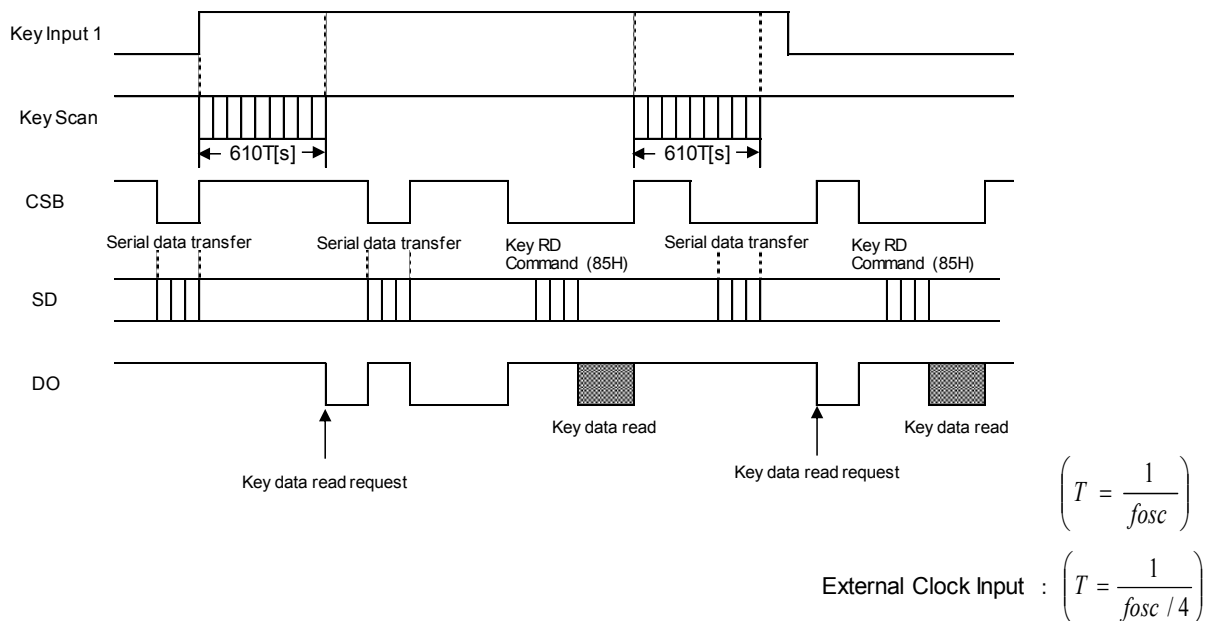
Key Input 1

Key Scan

610T[s]

610T[s]

CSB

Serial data transfer

Serial data transfer

Key RD Command (85H)

Serial data transfer

Key RD Command (85H)

SD

DO

Key data read

Key data read

Key data read request

Key data read request

$\left( T = \frac{1}{fosc} \right)$

External Clock Input : $\left( T = \frac{1}{fosc / 4} \right)$